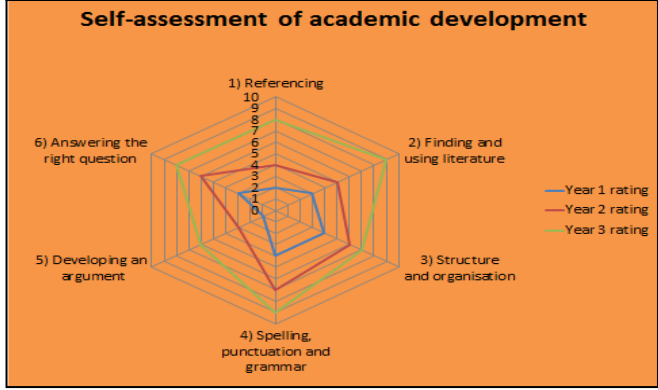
Self-assessment of academic development

1) Referencing

10
9
8
7
6
5
4
3
2
1
0

2) Finding and using literature

3) Structure and organisation

4) Spelling, punctuation and grammar

5) Developing an argument

6) Answering the right question

Year 1 rating
Year 2 rating
Year 3 rating